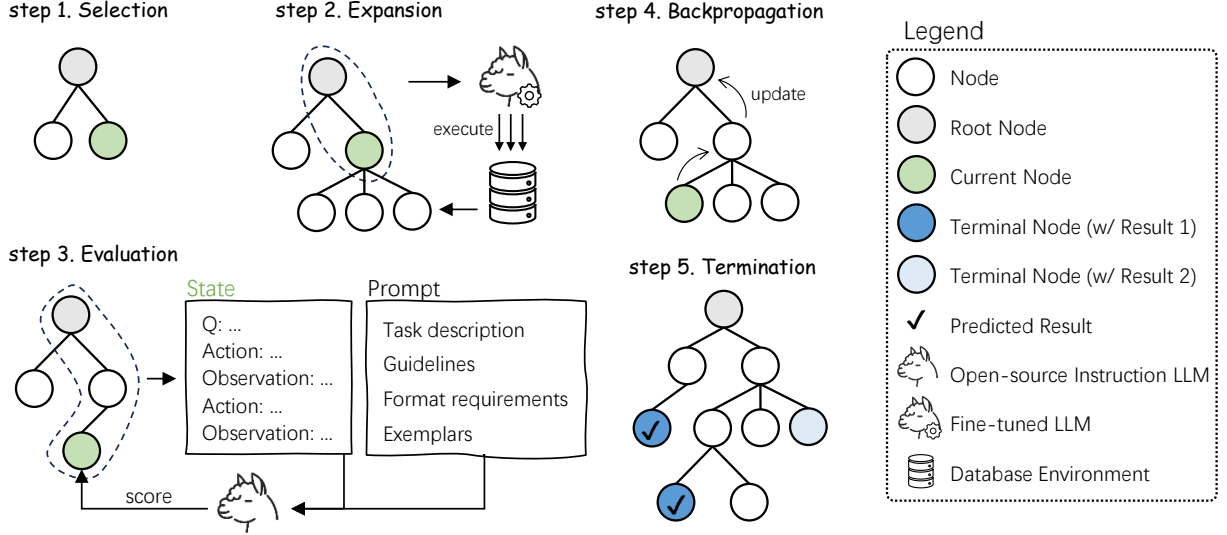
step 1. Selection

step 2. Expansion

execute

step 4. Backpropagation

update

Legend

Node

Root Node

Current Node

Terminal Node (w/ Result 1)

Terminal Node (w/ Result 2)

✓ Predicted Result

Open-source Instruction LLM

Fine-tuned LLM

Database Environment

step 3. Evaluation

State

Q: ...
Action: ...
Observation: ...
Action: ...
Observation: ...

Prompt

Task description
Guidelines
Format requirements
Exemplars

score

step 5. Termination

✓

✓